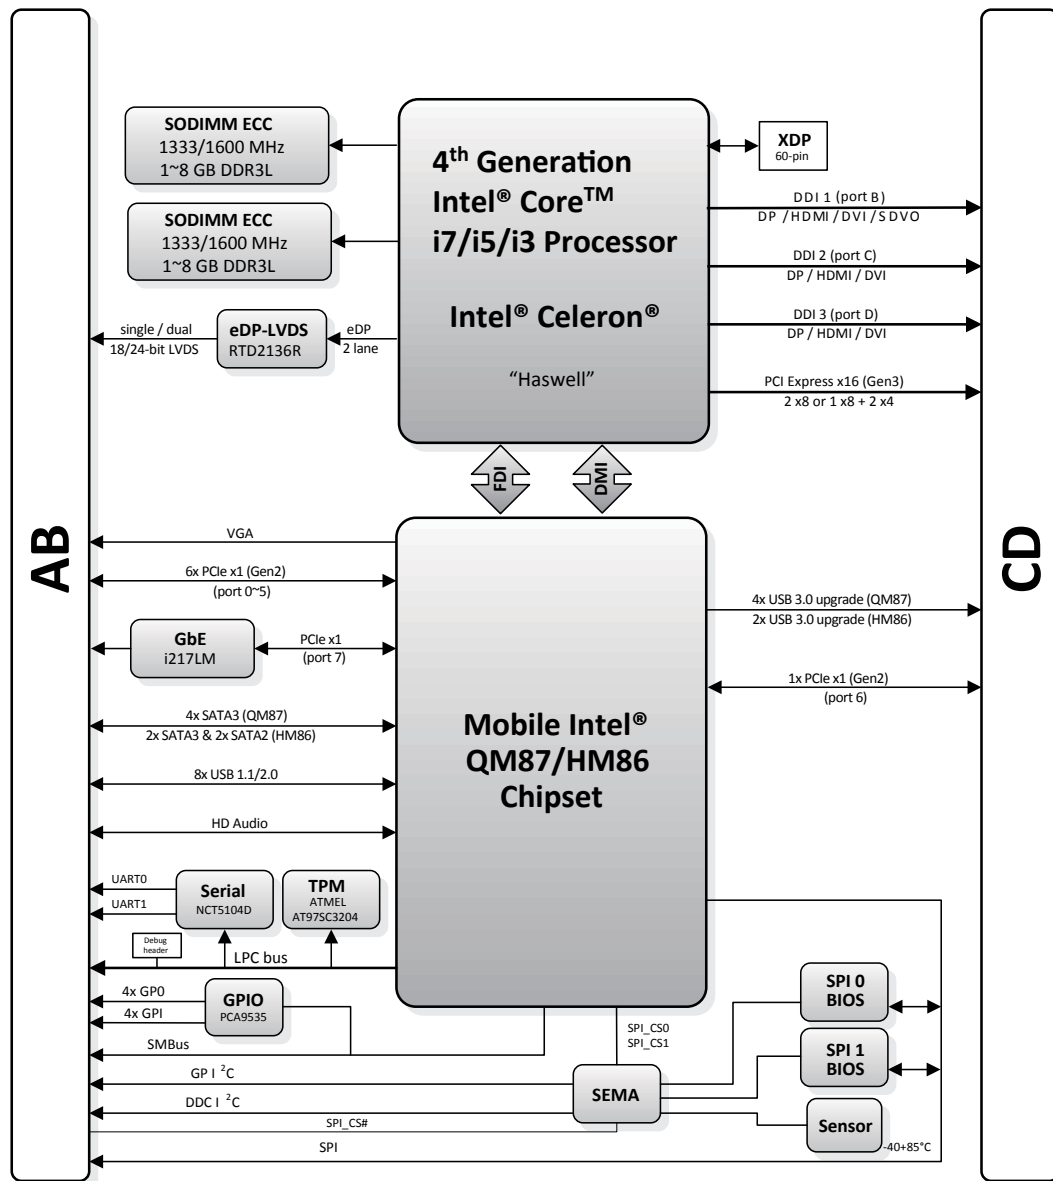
AB

SODIMM ECC
1333/1600 MHz
1~8 GB DDR3L

SODIMM ECC
1333/1600 MHz
1~8 GB DDR3L

single / dual
18/24-bit LVDS

eDP-LVDS
RTD2136R

eDP
2 lane

$4^{th}$ Generation
Intel® Core$^{TM}$
i7/i5/i3 Processor

Intel® Celeron®

"Haswell"

XDP
60-pin

DDI 1 (port B)
DP / HDMI / DVI / SDVO

DDI 2 (port C)
DP / HDMI / DVI

DDI 3 (port D)
DP / HDMI / DVI

PCI Express x16 (Gen3)
2 x8 or 1 x8 + 2 x4

FDI

DMI

CD

VGA

6x PCIe x1 (Gen2)
(port 0~5)

GbE
i217LM

PCIe x1
(port 7)

4x SATA3 (QM87)
2x SATA3 & 2x SATA2 (HM86)

8x USB 1.1/2.0

HD Audio

Mobile Intel®
QM87/HM86
Chipset

4x USB 3.0 upgrade (QM87)
2x USB 3.0 upgrade (HM86)

1x PCIe x1 (Gen2)
(port 6)

UART0
UART1

Serial
NCT5104D

TPM
ATMEL
AT97SC3204

Debug header

LPC bus

4x GP0
4x GPI

GPIO
PCA9535

SMBus

GP I $^2$C

DDC I $^2$C

SPI_CS#

SPI

SPI_CS0
SPI_CS1

SEMA

SPI 0
BIOS

SPI 1
BIOS

Sensor
-40+85°C